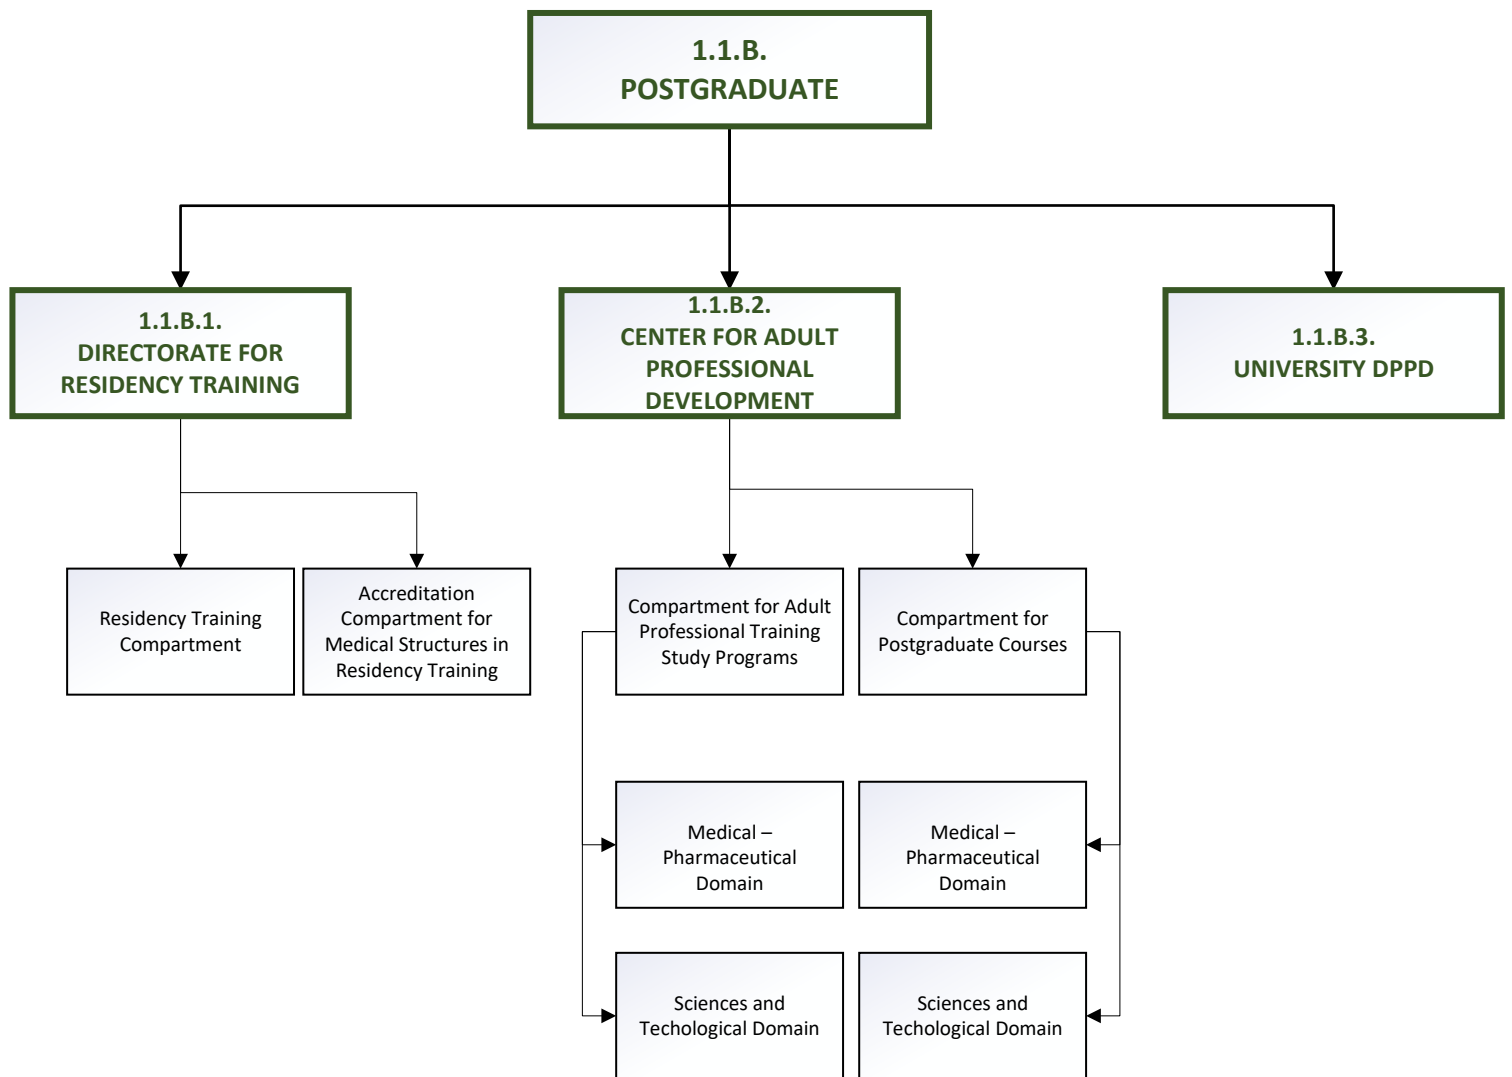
1.1.B.
POSTGRADUATE

1.1.B.1.
DIRECTORATE FOR RESIDENCY TRAINING

1.1.B.2.
CENTER FOR ADULT PROFESSIONAL DEVELOPMENT

1.1.B.3.
UNIVERSITY DPPD

Residency Training Compartment

Accreditation Compartment for Medical Structures in Residency Training

Compartment for Adult Professional Training Study Programs

Compartment for Postgraduate Courses

Medical – Pharmaceutical Domain

Medical – Pharmaceutical Domain

Sciences and Techological Domain

Sciences and Techological Domain